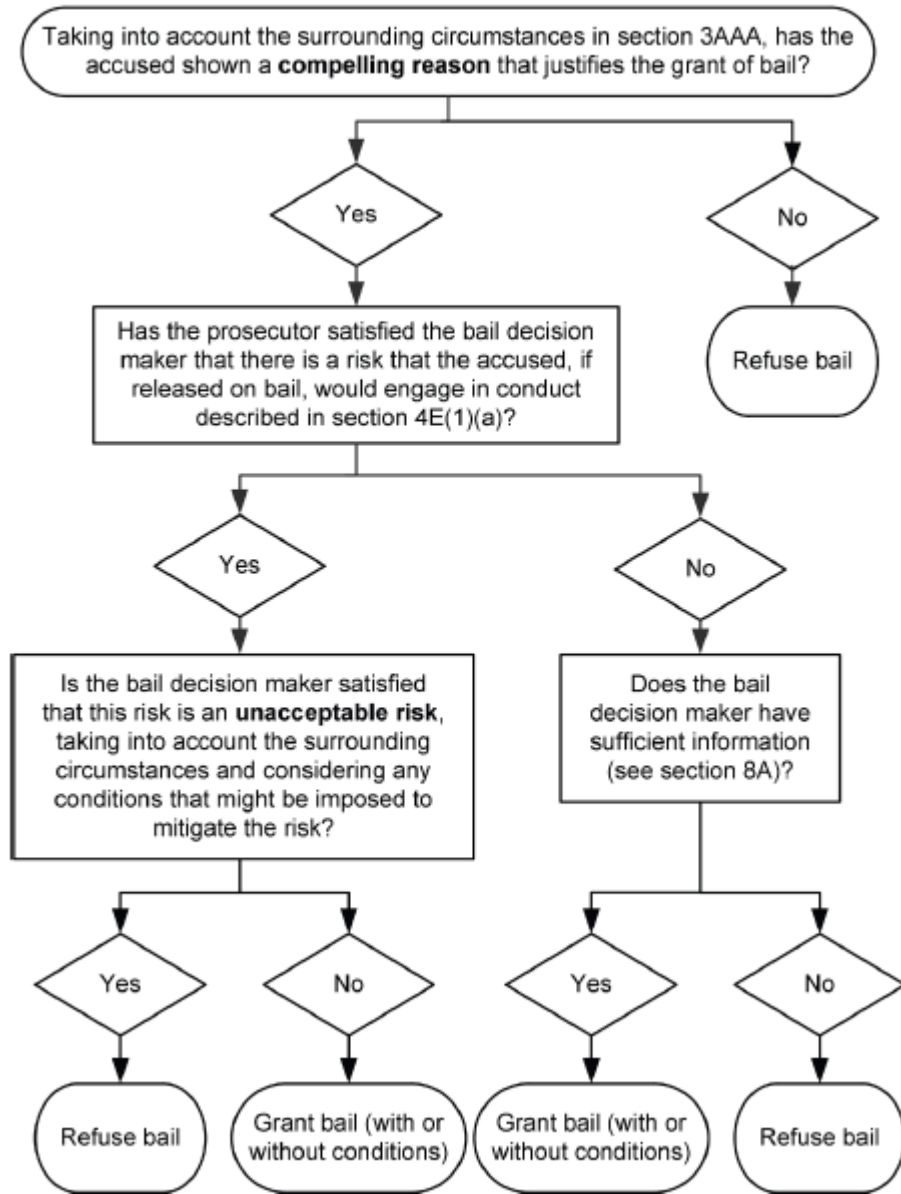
Taking into account the surrounding circumstances in section 3AAA, has the accused shown a **compelling reason** that justifies the grant of bail?

Yes

No

Refuse bail

Has the prosecutor satisfied the bail decision maker that there is a risk that the accused, if released on bail, would engage in conduct described in section 4E(1)(a)?

Yes

No

Is the bail decision maker satisfied that this risk is an **unacceptable risk**, taking into account the surrounding circumstances and considering any conditions that might be imposed to mitigate the risk?

Does the bail decision maker have sufficient information (see section 8A)?

Yes

No

Yes

No

Refuse bail

Grant bail (with or without conditions)

Grant bail (with or without conditions)

Refuse bail